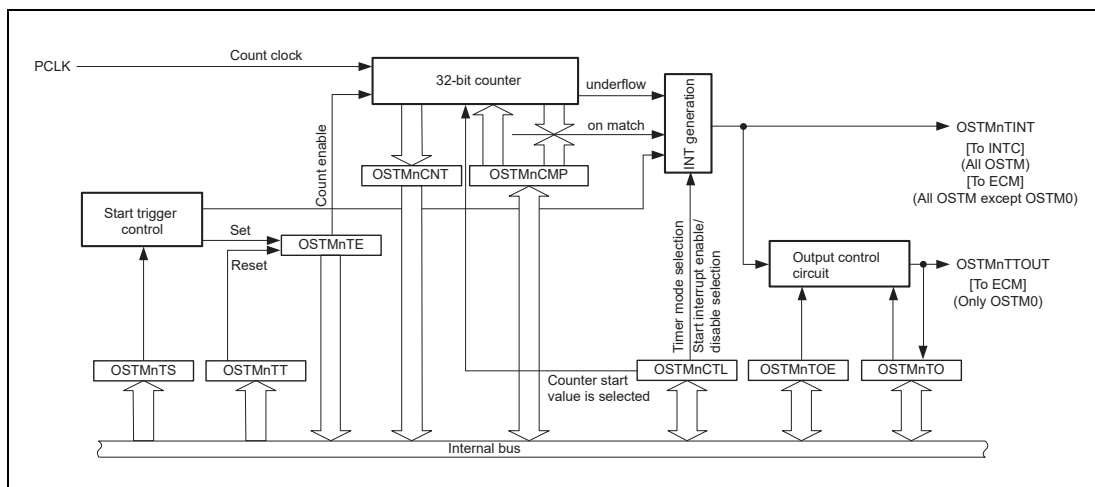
PCLK

Count clock

32-bit counter

underflow

on match

INT generation

OSTMnTINT

[To INTC]
(All OSTM)
[To ECM]
(All OSTM except OSTM0)

Count enable

OSTMnCNT

OSTMnCMP

Start trigger control

Set

Reset

OSTMnTE

Timer mode selection

Start interrupt enable/ disable selection

Output control circuit

OSTMnTTOUT

[To ECM]
(Only OSTM0)

OSTMnTS

OSTMnTT

Counter start value is selected

OSTMnCTL

OSTMnTOE

OSTMnTO

Internal bus